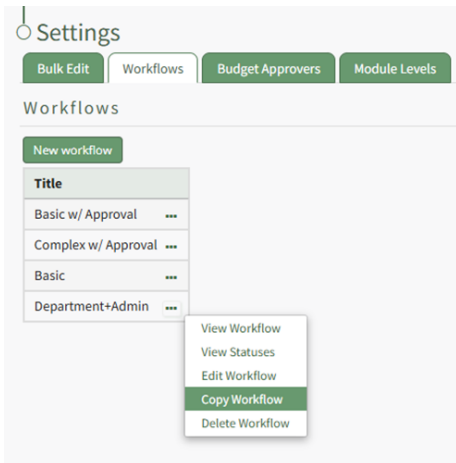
Settings

Bulk Edit
Workflows
Budget Approvers
Module Levels

Workflows

New workflow

| Title |
|---|
| Basic w/ Approval ••• |
| Complex w/ Approval ••• |
| Basic ••• |
| Department+Admin ••• |

View Workflow
View Statuses
Edit Workflow
Copy Workflow
Delete Workflow